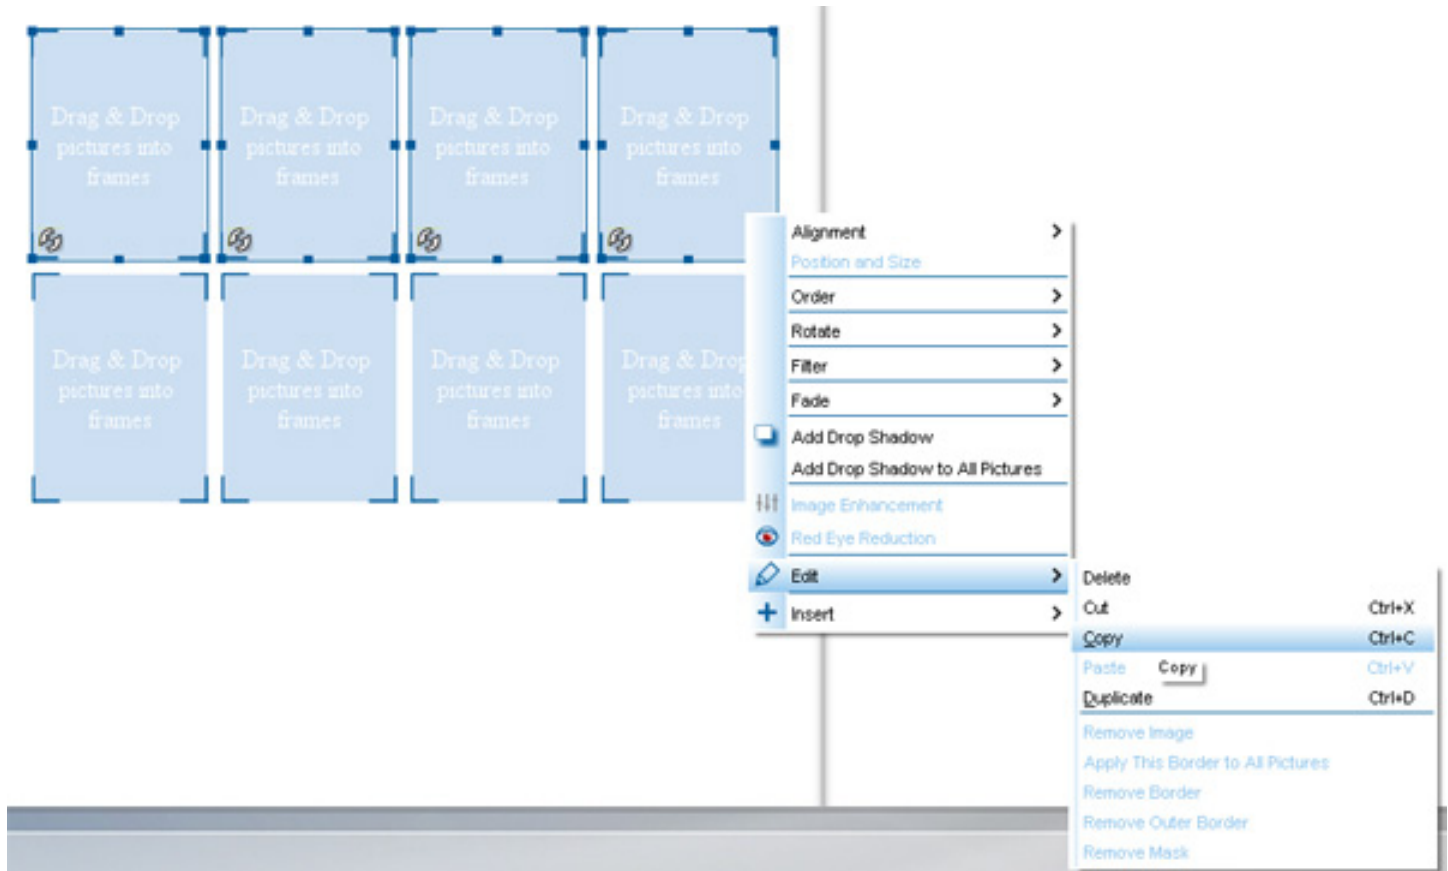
Drag & Drop pictures into frames

Drag & Drop pictures into frames

Drag & Drop pictures into frames

Drag & Drop pictures into frames

Drag & Drop pictures into frames

Drag & Drop pictures into frames

Drag & Drop pictures into frames

Drag & Drop pictures into frames

Alignment >
Position and Size
Order >
Rotate >
Filter >
Fade >
Add Drop Shadow
Add Drop Shadow to All Pictures
Image Enhancement
Red Eye Reduction
Edit >
Insert >

Delete
Cut Ctrl+X
Copy Ctrl+C
Paste Copy Ctrl+V
Duplicate Ctrl+D
Remove Image
Apply This Border to All Pictures
Remove Border
Remove Outer Border
Remove Mask